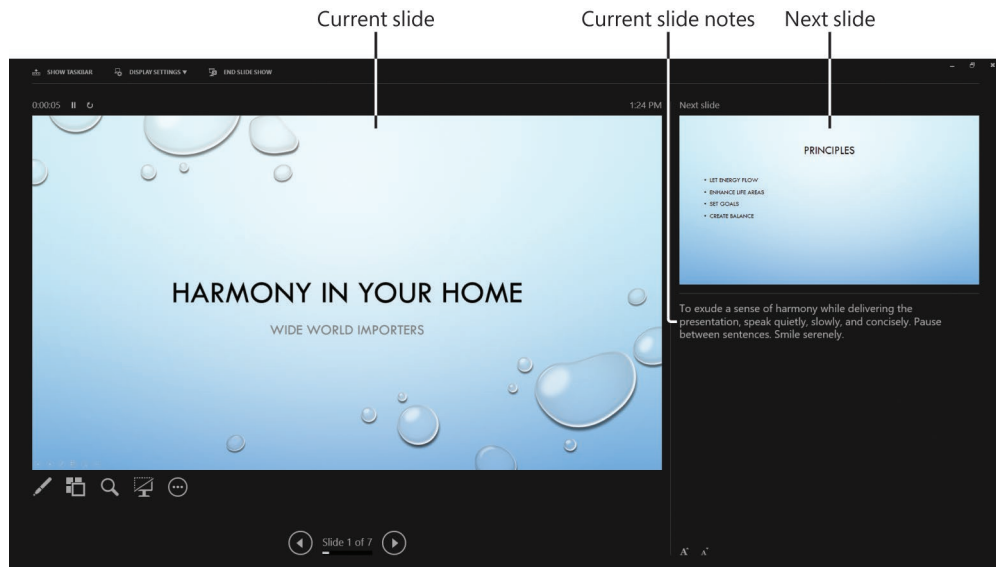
Current slide

Current slide notes

Next slide

SHOW TASKBAR

DISPLAY SETTINGS ▾

END SLIDE SHOW

0:00:05

1:24 PM

Next slide

PRINCIPLES

- LET ENERGY FLOW
- ENHANCE LIFE AREAS
- SET GOALS
- CREATE BALANCE

HARMONY IN YOUR HOME

WIDE WORLD IMPORTERS

To exude a sense of harmony while delivering the presentation, speak quietly, slowly, and concisely. Pause between sentences. Smile serenely.

Slide 1 of 7